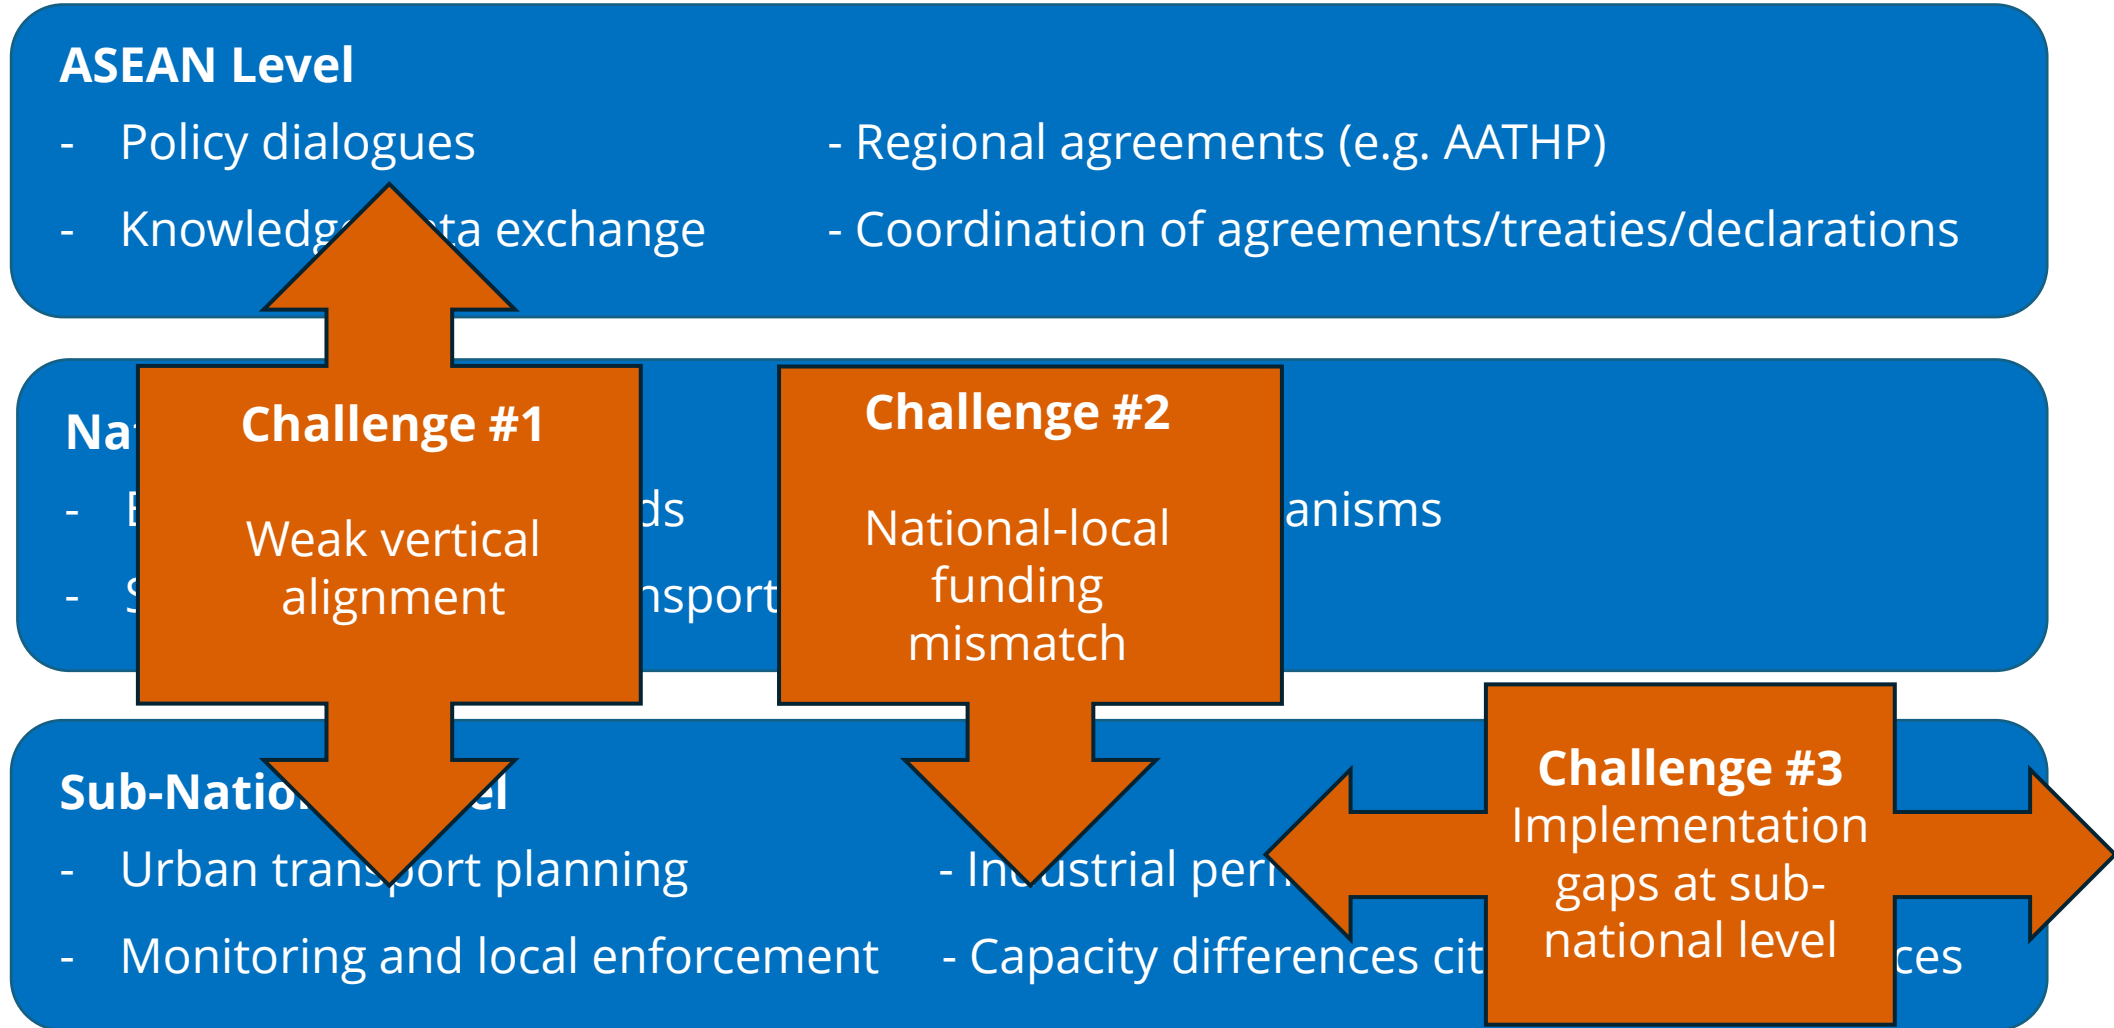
ASEAN Level

- Policy dialogues
- Knowledg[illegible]ta exchange

- Regional agreements (e.g. AATHP)
- Coordination of agreements/treaties/declarations

Na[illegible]

- E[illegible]ds
- S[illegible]nsport

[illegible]anisms

Challenge #1

Weak vertical alignment

Challenge #2

National-local funding mismatch

Sub-Natio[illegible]el

- Urban tran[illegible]ort planning
- Monitoring and local enforcement

- In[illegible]ustrial perr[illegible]
- Capacity differences cit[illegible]ces

Challenge #3
Implementation gaps at sub-national level